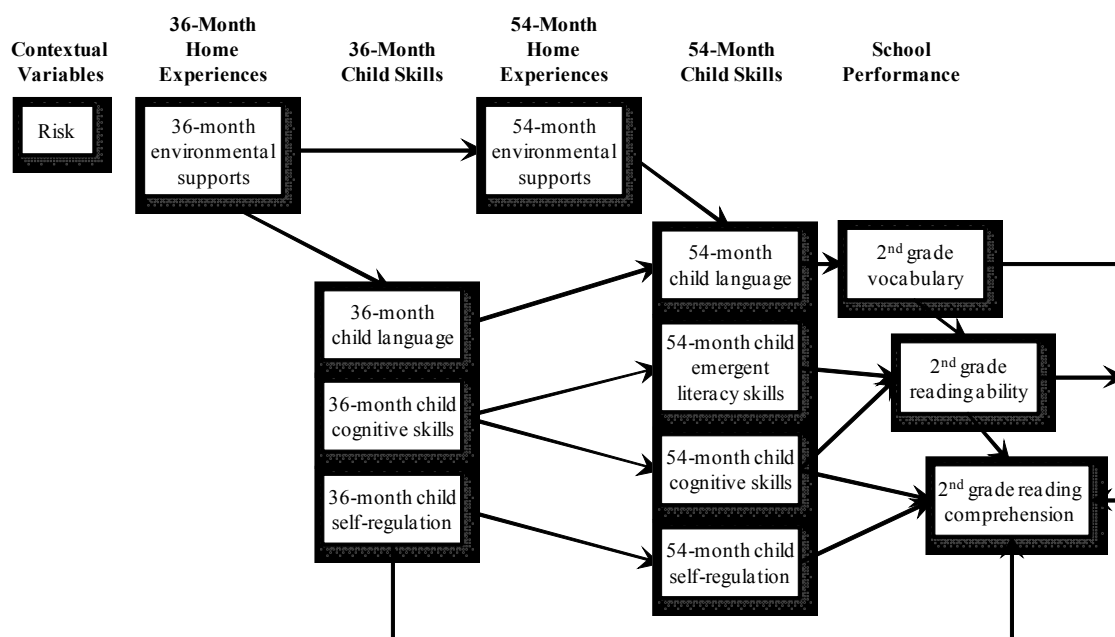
Contextual Variables

36-Month Home Experiences

36-Month Child Skills

54-Month Home Experiences

54-Month Child Skills

School Performance

Risk

36-month environmental supports

54-month environmental supports

36-month child language

36-month child cognitive skills

36-month child self-regulation

54-month child language

54-month child emergent literacy skills

54-month child cognitive skills

54-month child self-regulation

2$^{nd}$ grade vocabulary

2$^{nd}$ grade reading ability

2$^{nd}$ grade reading comprehension